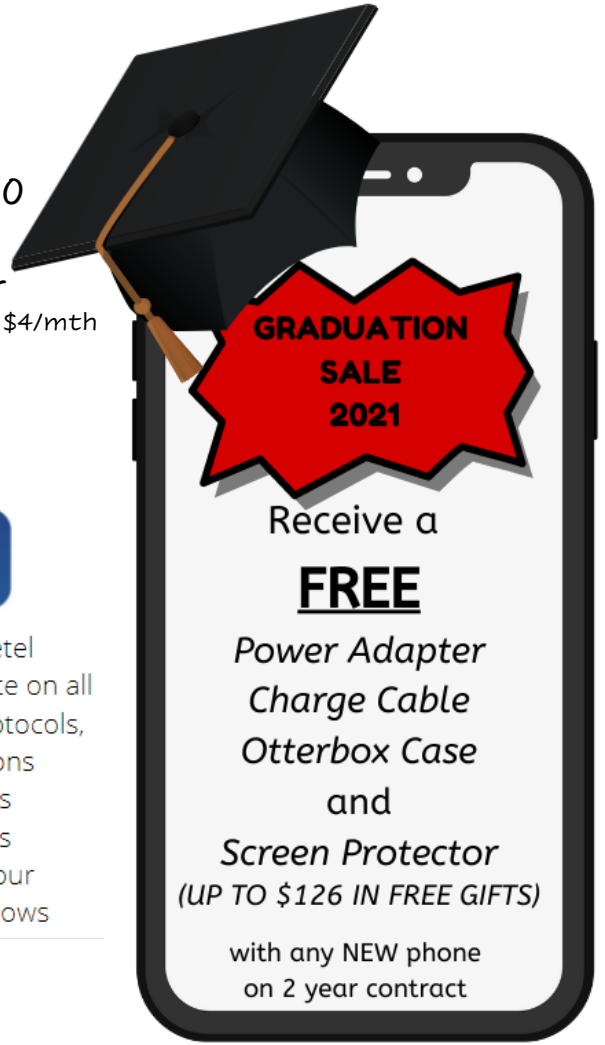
0

r

$4/mth

etel
te on all
otocols,
ons
s
s
our
ows

GRADUATION SALE 2021

Receive a

FREE

*Power Adapter*
*Charge Cable*
*Otterbox Case*
and
*Screen Protector*
*(UP TO $126 IN FREE GIFTS)*

with any NEW phone on 2 year contract